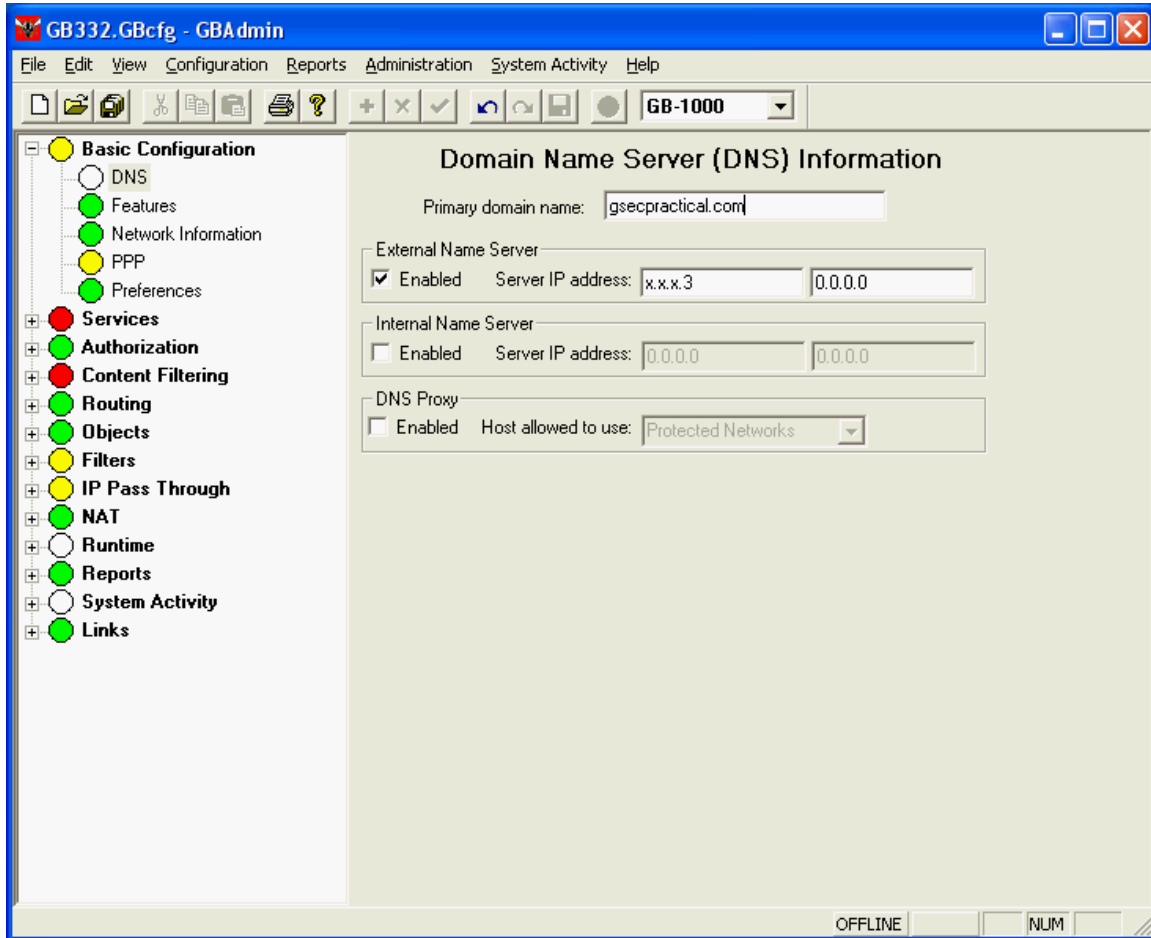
GB332.GBcfg - GBAdmin

File Edit View Configuration Reports Administration System Activity Help

GB-1000

Basic Configuration
DNS
Features
Network Information
PPP
Preferences
Services
Authorization
Content Filtering
Routing
Objects
Filters
IP Pass Through
NAT
Runtime
Reports
System Activity
Links

Domain Name Server (DNS) Information

Primary domain name: gsecpractical.com

External Name Server
Enabled Server IP address: x.x.x.3 0.0.0.0

Internal Name Server
Enabled Server IP address: 0.0.0.0 0.0.0.0

DNS Proxy
Enabled Host allowed to use: Protected Networks

OFFLINE NUM